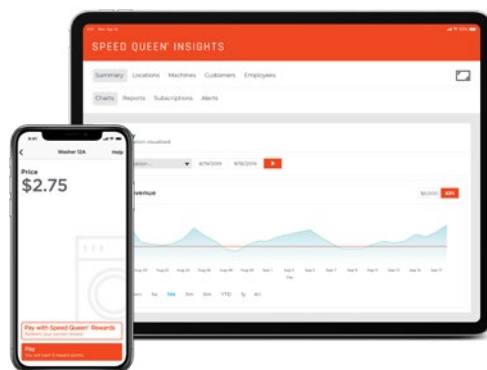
SPEED QUEEN® INSIGHTS

Summary Locations Machines Customers Employees

Charts Reports Subscriptions Alerts

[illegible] 8/19/2019 9/16/2019

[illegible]venue

Washer 12A Help

Price

$2.75

Pay with Speed Queen® Rewards

Pay